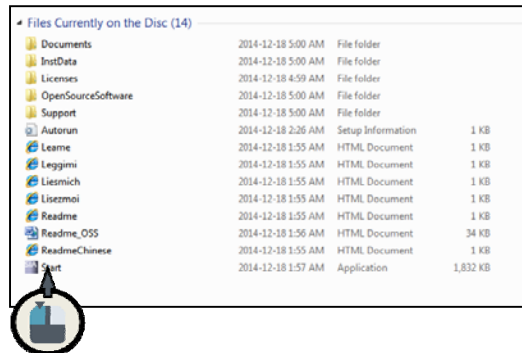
Files Currently on the Disc (14)

| | | | |
|---|---|---|---|
| Documents | 2014-12-18 5:00 AM | File folder | |
| InstData | 2014-12-18 5:00 AM | File folder | |
| Licenses | 2014-12-18 4:59 AM | File folder | |
| OpenSourceSoftware | 2014-12-18 5:00 AM | File folder | |
| Support | 2014-12-18 5:00 AM | File folder | |
| Autorun | 2014-12-18 2:26 AM | Setup Information | 1 KB |
| Leame | 2014-12-18 1:55 AM | HTML Document | 1 KB |
| Leggimi | 2014-12-18 1:55 AM | HTML Document | 1 KB |
| Liesmich | 2014-12-18 1:55 AM | HTML Document | 1 KB |
| Lisezmoi | 2014-12-18 1:55 AM | HTML Document | 1 KB |
| Readme | 2014-12-18 1:55 AM | HTML Document | 1 KB |
| Readme_OSS | 2014-12-18 1:56 AM | HTML Document | 34 KB |
| ReadmeChinese | 2014-12-18 1:55 AM | HTML Document | 1 KB |
| Start | 2014-12-18 1:57 AM | Application | 1,832 KB |